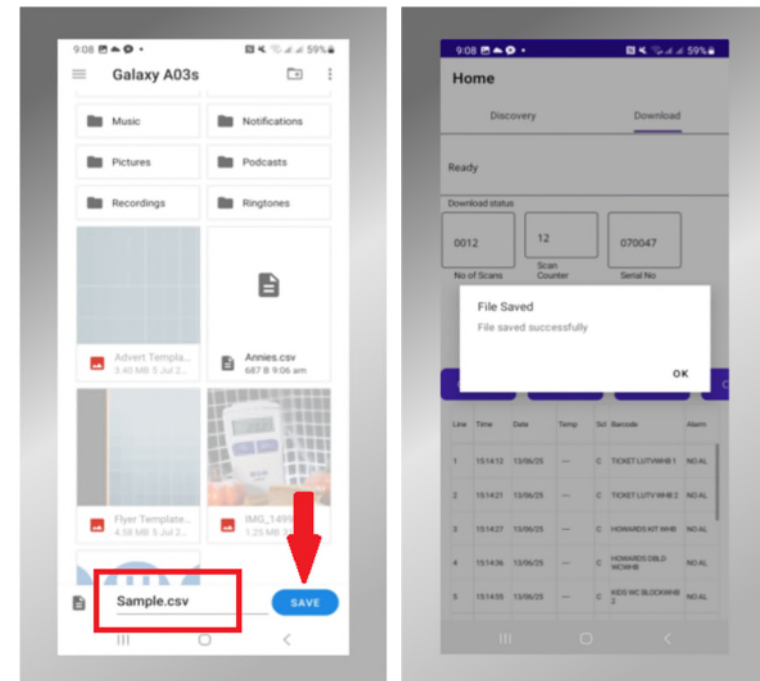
9:08 59%

Galaxy A03s

Music

Notifications

Pictures

Podcasts

Recordings

Ringtones

Advert Templa...
3.40 MB 5 Jul 2...

Annies.csv
687 B 9:06 am

Flyer Template...
4.58 MB 5 Jul 2...

IMG_1499...
1.25 MB ...

Sample.csv

SAVE

9:08 59%

Home

Discovery

Download

Ready

Download status

0012
No of Scans

12
Scan Counter

070047
Serial No

File Saved

File saved successfully

OK

| Line | Time | Date | Temp | Scl | Barcode | Alarm |
|---|---|---|---|---|---|---|
| 1 | 15:14:12 | 13/06/25 | --- | C | TICKET LUTVWHB 1 | NO AL |
| 2 | 15:14:21 | 13/06/25 | --- | C | TICKET LUTV WHB 2 | NO AL |
| 3 | 15:14:27 | 13/06/25 | --- | C | HOWARDS KIT WHB | NO AL |
| 4 | 15:14:36 | 13/06/25 | --- | C | HOWARDS DBLD WCWHB | NO AL |
| 5 | 15:14:55 | 13/06/25 | --- | C | KIDS WC BLOCKWHB 2 | NO AL |